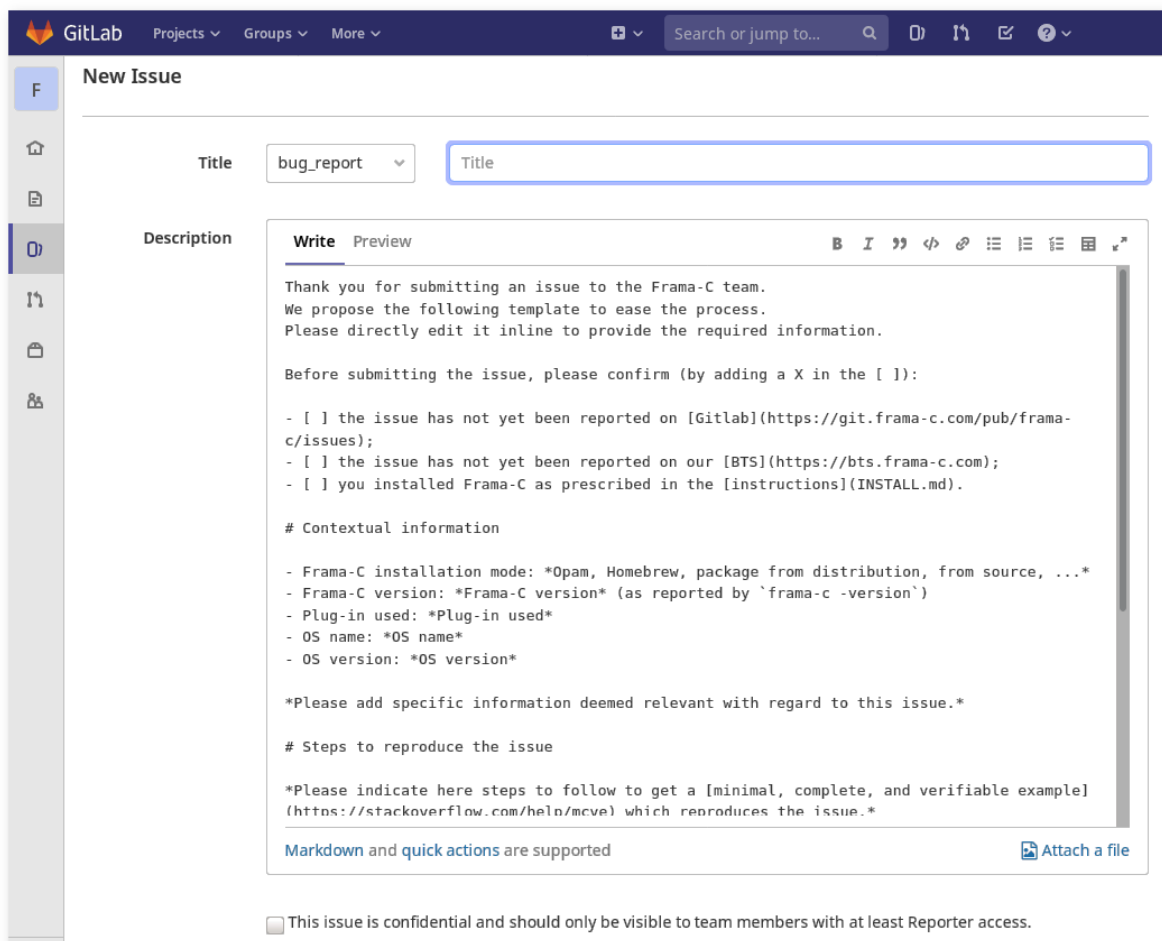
GitLab Projects Groups More Search or jump to...

F

New Issue

Title bug_report Title

Description Write Preview

Thank you for submitting an issue to the Frama-C team.
We propose the following template to ease the process.
Please directly edit it inline to provide the required information.

Before submitting the issue, please confirm (by adding a X in the [ ]):

- [ ] the issue has not yet been reported on [Gitlab](https://git.frama-c.com/pub/frama-c/issues);
- [ ] the issue has not yet been reported on our [BTS](https://bts.frama-c.com);
- [ ] you installed Frama-C as prescribed in the [instructions](INSTALL.md).

# Contextual information

- Frama-C installation mode: *Opam, Homebrew, package from distribution, from source, ...*
- Frama-C version: *Frama-C version* (as reported by `frama-c -version`)
- Plug-in used: *Plug-in used*
- OS name: *OS name*
- OS version: *OS version*

*Please add specific information deemed relevant with regard to this issue.*

# Steps to reproduce the issue

*Please indicate here steps to follow to get a [minimal, complete, and verifiable example](https://stackoverflow.com/help/mcve) which reproduces the issue.*

Markdown and quick actions are supported

Attach a file

This issue is confidential and should only be visible to team members with at least Reporter access.